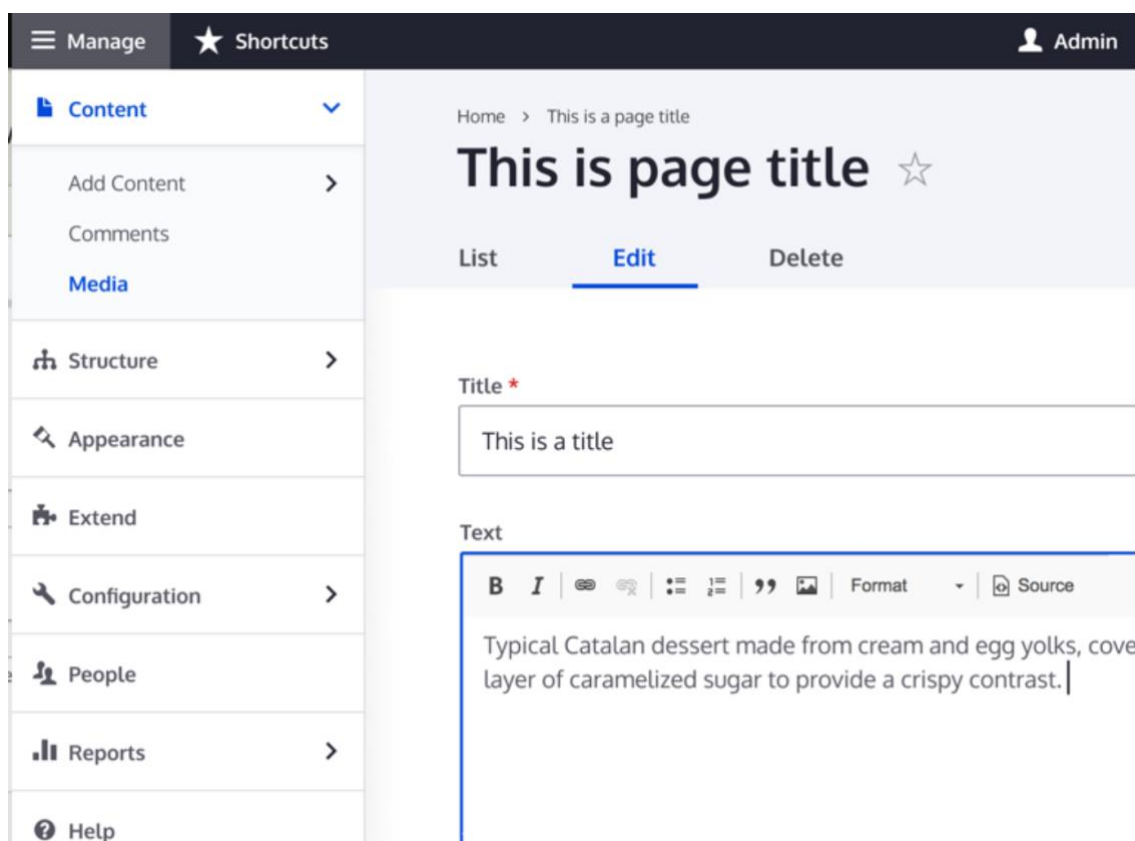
Manage Shortcuts Admin

Content

Add Content

Comments

Media

Structure

Appearance

Extend

Configuration

People

Reports

Help

Home > This is a page title

This is page title ☆

List Edit Delete

Title *

This is a title

Text

B I Format Source

Typical Catalan dessert made from cream and egg yolks, cove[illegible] layer of caramelized sugar to provide a crispy contrast.